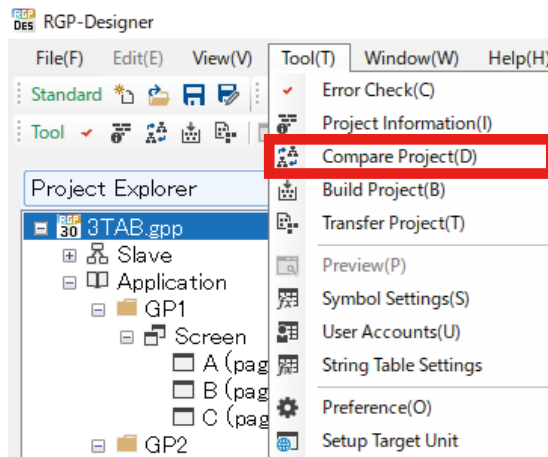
RGP DES RGP-Designer

File(F) Edit(E) View(V) Tool(T) Window(W) Help(H)

Standard

Tool

Project Explorer

RGP 30 3TAB.gpp
Slave
Application
GP1
Screen
A (pag
B (pag
C (pag
GP2

Error Check(C)
Project Information(I)
Compare Project(D)
Build Project(B)
Transfer Project(T)
Preview(P)
Symbol Settings(S)
User Accounts(U)
String Table Settings
Preference(O)
Setup Target Unit